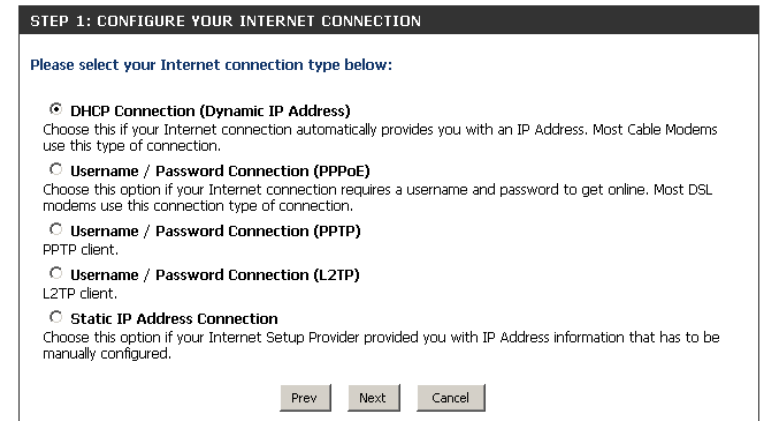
STEP 1: CONFIGURE YOUR INTERNET CONNECTION

Please select your Internet connection type below:

DHCP Connection (Dynamic IP Address)
Choose this if your Internet connection automatically provides you with an IP Address. Most Cable Modems use this type of connection.

Username / Password Connection (PPPoE)
Choose this option if your Internet connection requires a username and password to get online. Most DSL modems use this connection type of connection.

Username / Password Connection (PPTP)
PPTP client.

Username / Password Connection (L2TP)
L2TP client.

Static IP Address Connection
Choose this option if your Internet Setup Provider provided you with IP Address information that has to be manually configured.

Prev Next Cancel